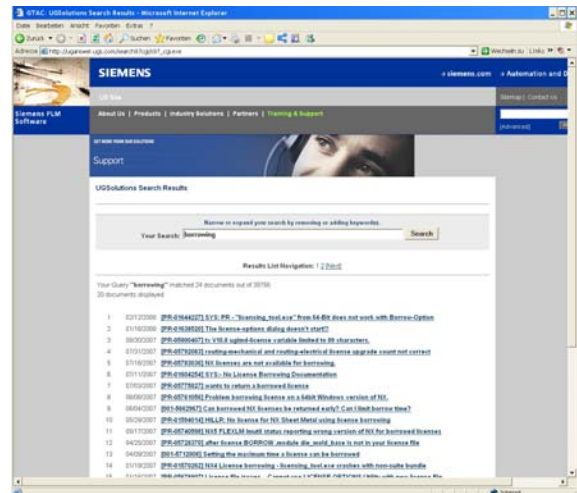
STAC: UGSolutions Search Results - Microsoft Internet Explorer

Datei Bearbeiten Ansicht Favoriten Extras ?

Zurück Suchen Favoriten

Adresse http://ugsinsweb.ugs.com/search/cgi-bin/

Wechseln zu Links

SIEMENS

siemens.com Automation and D

Siemens PLM Software

About Us | Products | Industry Solutions | Partners | Training & Support

Sitemap | Contact us

Advanced

Support

UGSolutions Search Results

Narrow or expand your search by removing or adding keywords.

Your Search: borrowing

Search

Results List Navigation: 1 2 Next

Your Query "borrowing" matched 24 documents out of 39700.
20 documents displayed

1 02/12/2008 [PR-01644227] SYS: PR - "licensing_tool.exe" from 64-Bit does not work with Borrow-Option
2 01/10/2008 [PR-01638520] The license-options dialog doesn't start!!
3 08/30/2007 [PR-05900407] tc V10.0 ugiml-license variable limited to 89 characters.
4 07/31/2007 [PR-05792083] routing-mechanical and routing-electrical license upgrade count not correct
5 07/18/2007 [PR-05783036] NX licenses are not available for borrowing.
6 07/11/2007 [PR-01604254] SYS:- No License Borrowing Documentation
7 07/03/2007 [PR-05775627] wants to return a borrowed licence
8 06/06/2007 [PR-05761056] Problem borrowing license on a 64bit Windows version of NX.
9 06/04/2007 [001-5662967] Can borrowed NX licenses be returned early? Can I limit borrow time?
10 05/29/2007 [PR-01594014] HILLR: No license for NX Sheet Metal using license borrowing
11 05/17/2007 [PR-05740998] NX5 FLEXLM lmutil status reporting wrong version of NX for borrowed licenses
12 04/25/2007 [PR-05728376] after license BORROW module die_mold_base is not in your license file
13 04/09/2007 [001-5712000] Setting the maximum time a license can be borrowed
14 01/19/2007 [PR-01570262] NX4 License borrowing - licensing_tool.exe crashes with non-suite bundle
15 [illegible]